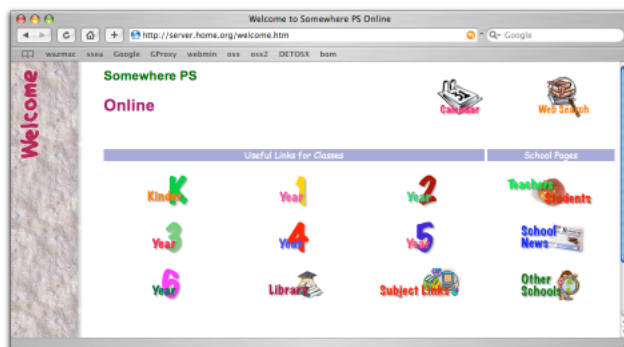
Welcome to Somewhere PS Online

http://server.home.org/welcome.htm

Google

wazmac ssea Google GProxy webmin osx osx2 DETOSX bom

Welcome

Somewhere PS

Online

Calendar

Web Search

Useful Links for Classes

School Pages

Kinder K

Year 1

Year 2

Teachers Students

Year 3

Year 4

Year 5

School News

Year 6

Library

Subject Links

Other Schools